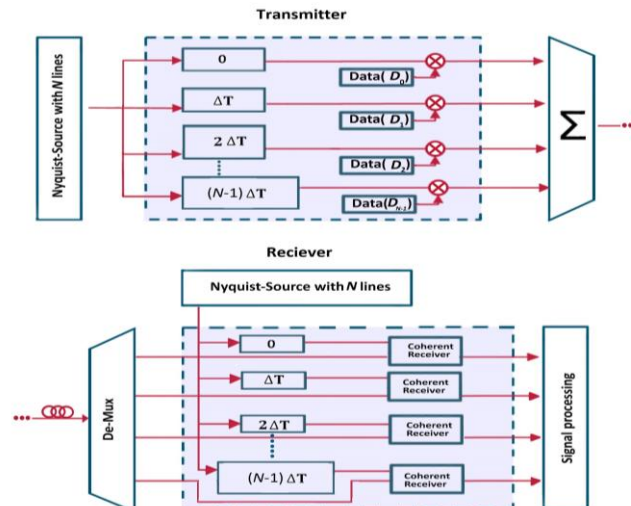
Transmitter

Nyquist-Source with *N* lines

0

$\Delta T$

$2\ \Delta T$

$(N\text{-}1)\ \Delta T$

Data( $D_0$)

Data( $D_1$)

Data( $D_2$)

Data($D_{N\text{-}1}$)

$\Sigma$

Reciever

Nyquist-Source with *N* lines

De-Mux

0

$\Delta T$

$2\ \Delta T$

$(N\text{-}1)\ \Delta T$

Coherent Receiver

Coherent Receiver

Coherent Receiver

Coherent Receiver

Signal processing